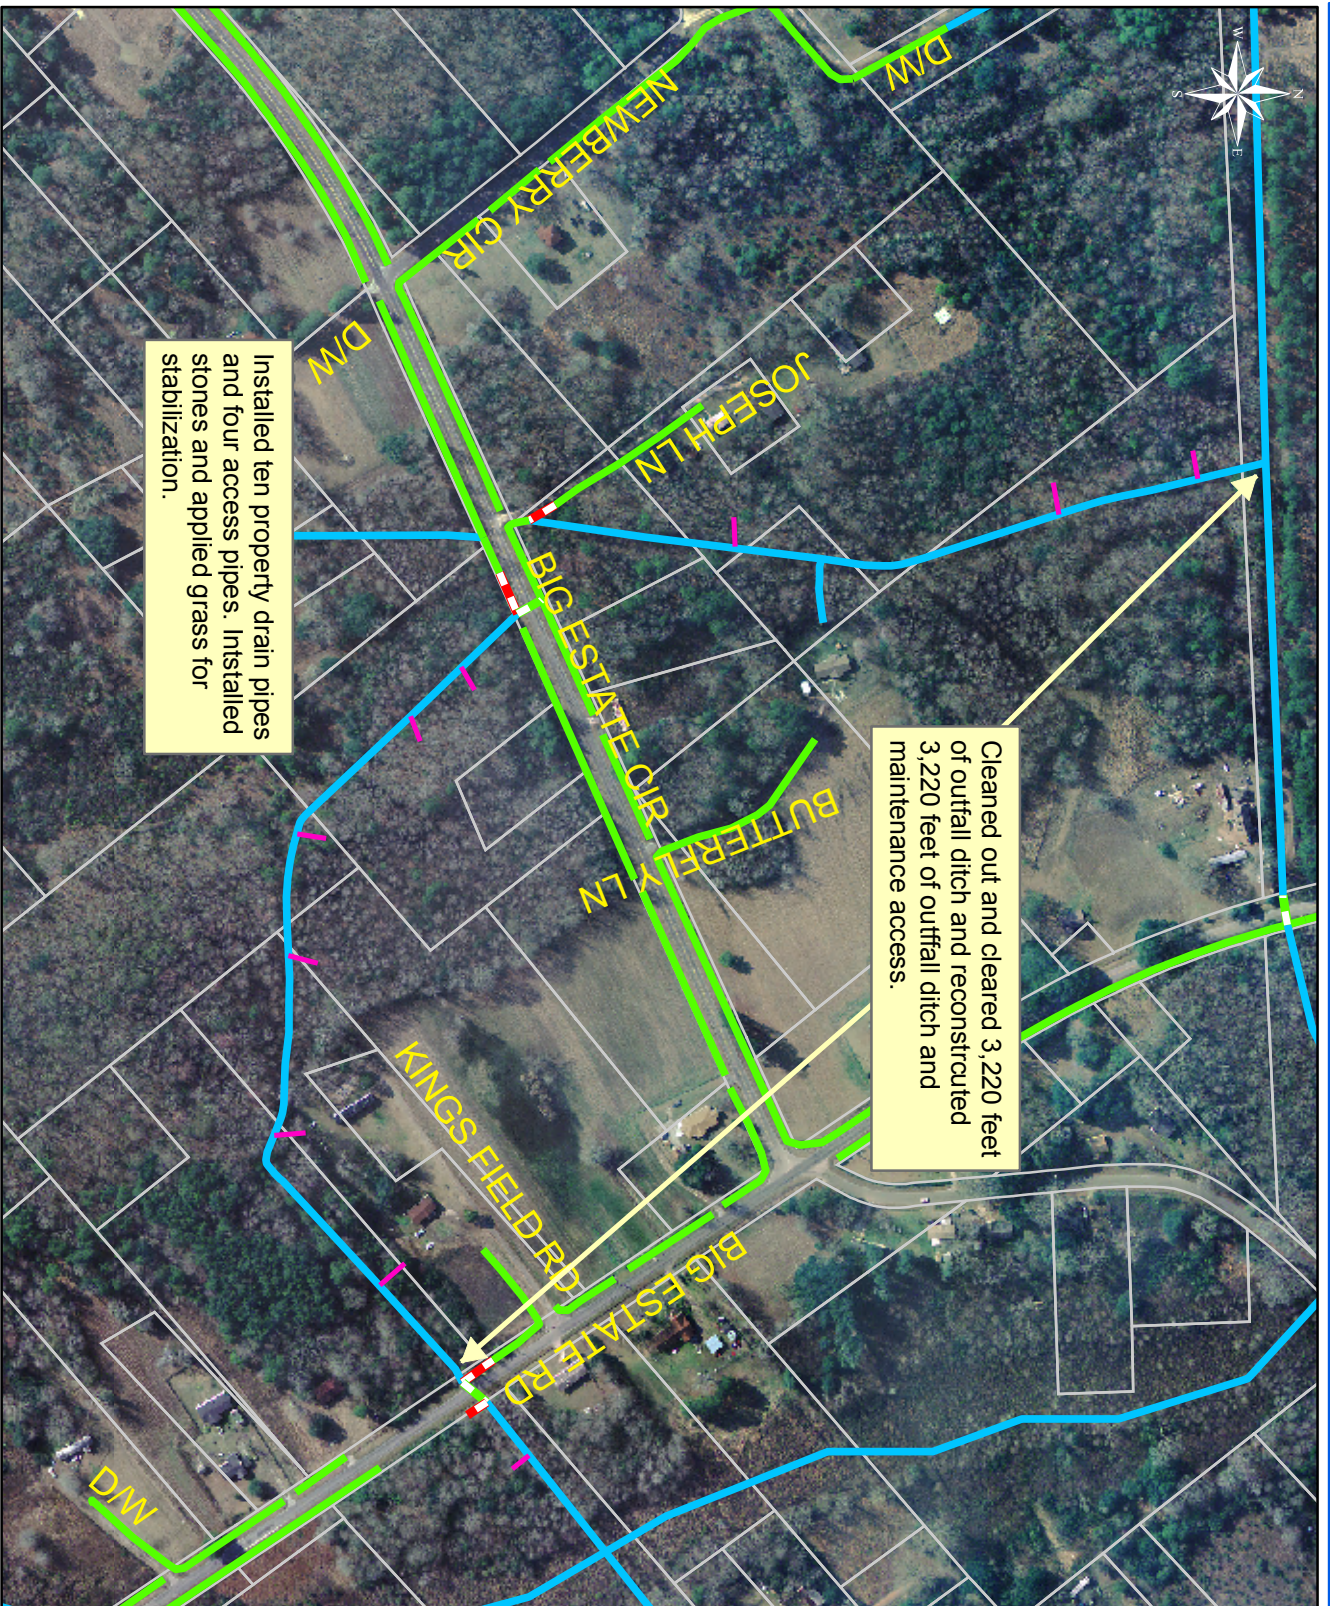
NEWBERRY CIR

D/W

JOSEPH LN

D/W

Installed ten property drain pipes and four access pipes. Intstalled stones and applied grass for stabilization.

BIG ESTATE CIR

BUTTERFLY LN

Cleaned out and cleared 3,220 feet of outfall ditch and reconstructed 3,220 feet of outfall ditch and maintenance access.

KINGS FIELD RD

BIG ESTATE RD

D/W

W
S
E